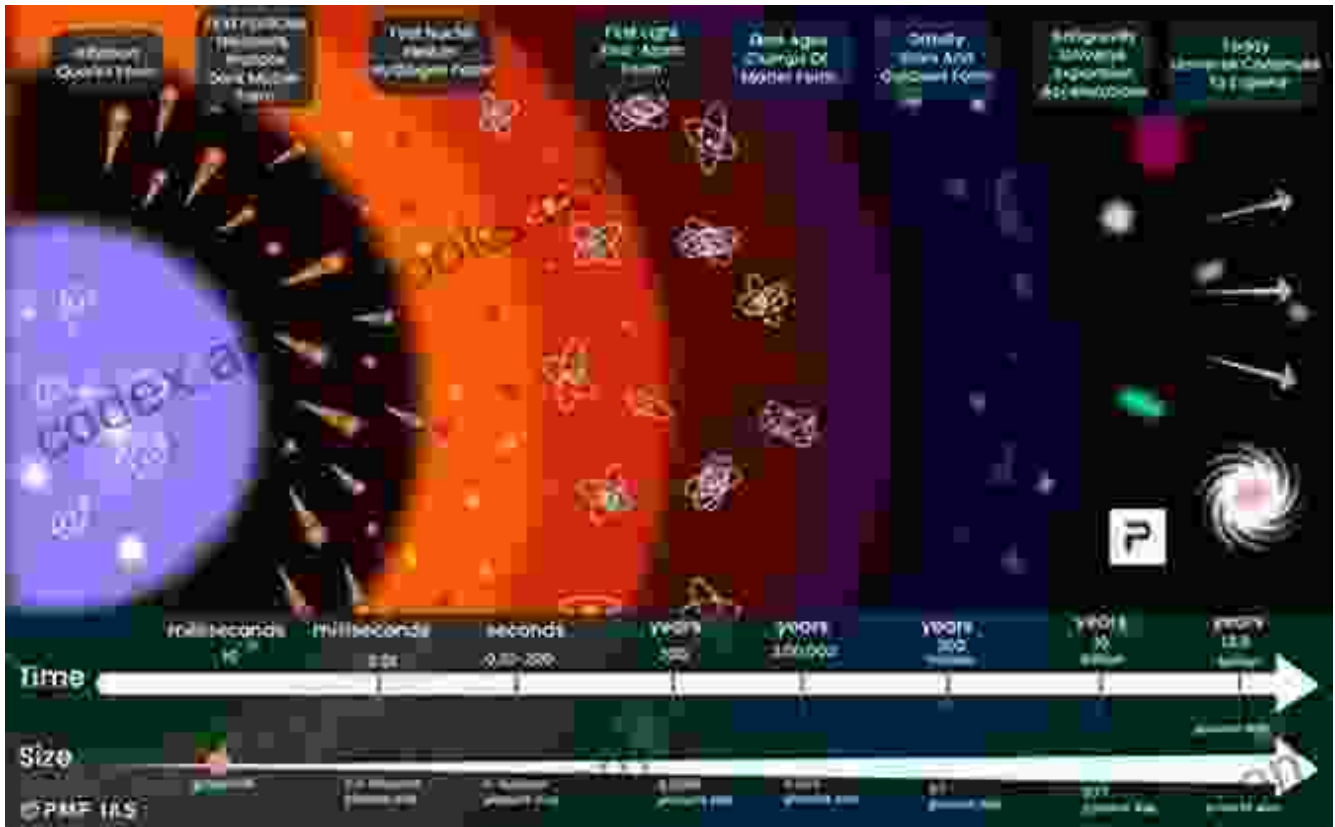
Inflation Quarks Form

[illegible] Dark Matter Form

First Nuclei Helium Hydrogen Form

First Light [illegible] Atom Form

Dark Ages Clumps Of Matter Form

Gravity Stars And Galaxies Form

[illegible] Universe Expansion Accelerates

Today Universe Continues To Expand

codex a

milliseconds

milliseconds

0.01

seconds

0.01-200

years

380

years

300,000

years

300 million

years

10 billion

years

13.8 billion

Time

Size

©PMF IAS